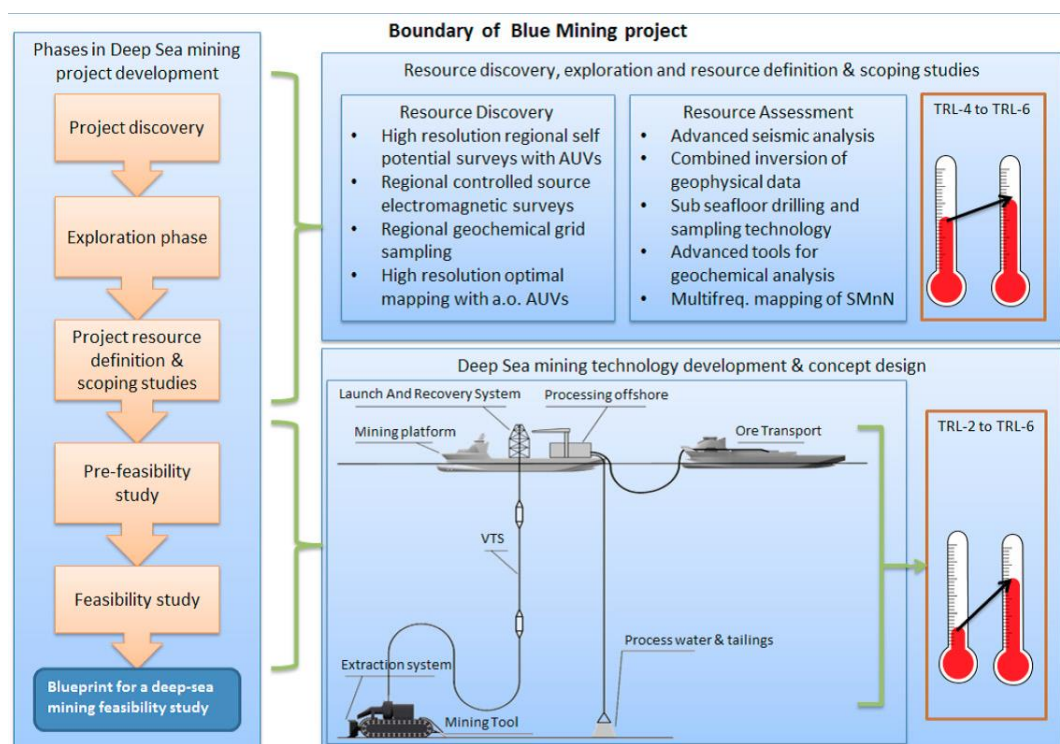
Boundary of Blue Mining project

Phases in Deep Sea mining project development

Project discovery

Exploration phase

Project resource definition & scoping studies

Pre-feasibility study

Feasibility study

Blueprint for a deep-sea mining feasibility study

Resource discovery, exploration and resource definition & scoping studies

Resource Discovery
- High resolution regional self potential surveys with AUVs
- Regional controlled source electromagnetic surveys
- Regional geochemical grid sampling
- High resolution optimal mapping with a.o. AUVs

Resource Assessment
- Advanced seismic analysis
- Combined inversion of geophysical data
- Sub seafloor drilling and sampling technology
- Advanced tools for geochemical analysis
- Multifreq. mapping of SMnN

TRL-4 to TRL-6

Deep Sea mining technology development & concept design

Launch And Recovery System

Processing offshore

Mining platform

Ore Transport

VTS

Process water & tailings

Extraction system

Mining Tool

TRL-2 to TRL-6